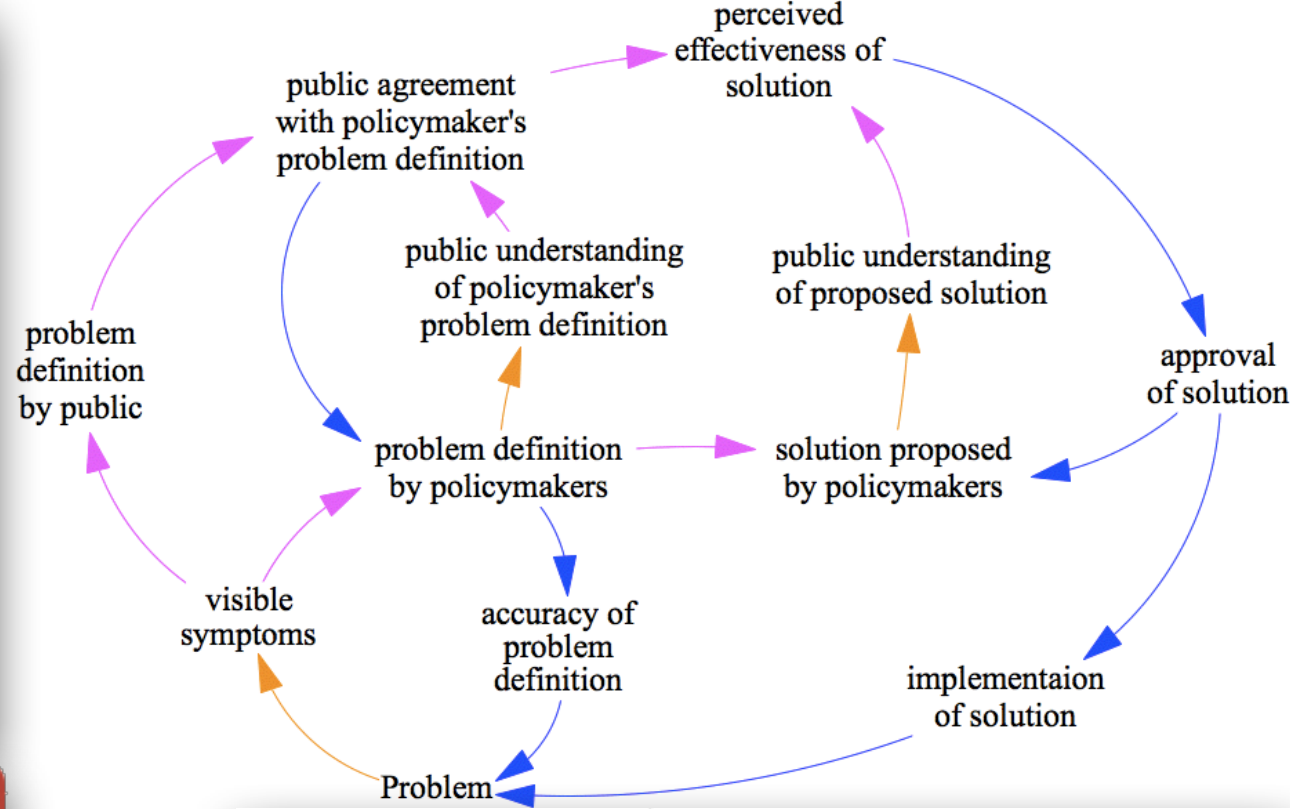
perceived effectiveness of solution

public agreement with policymaker's problem definition

public understanding of policymaker's problem definition

public understanding of proposed solution

problem definition by public

approval of solution

problem definition by policymakers

solution proposed by policymakers

visible symptoms

accuracy of problem definition

implementaion of solution

Problem